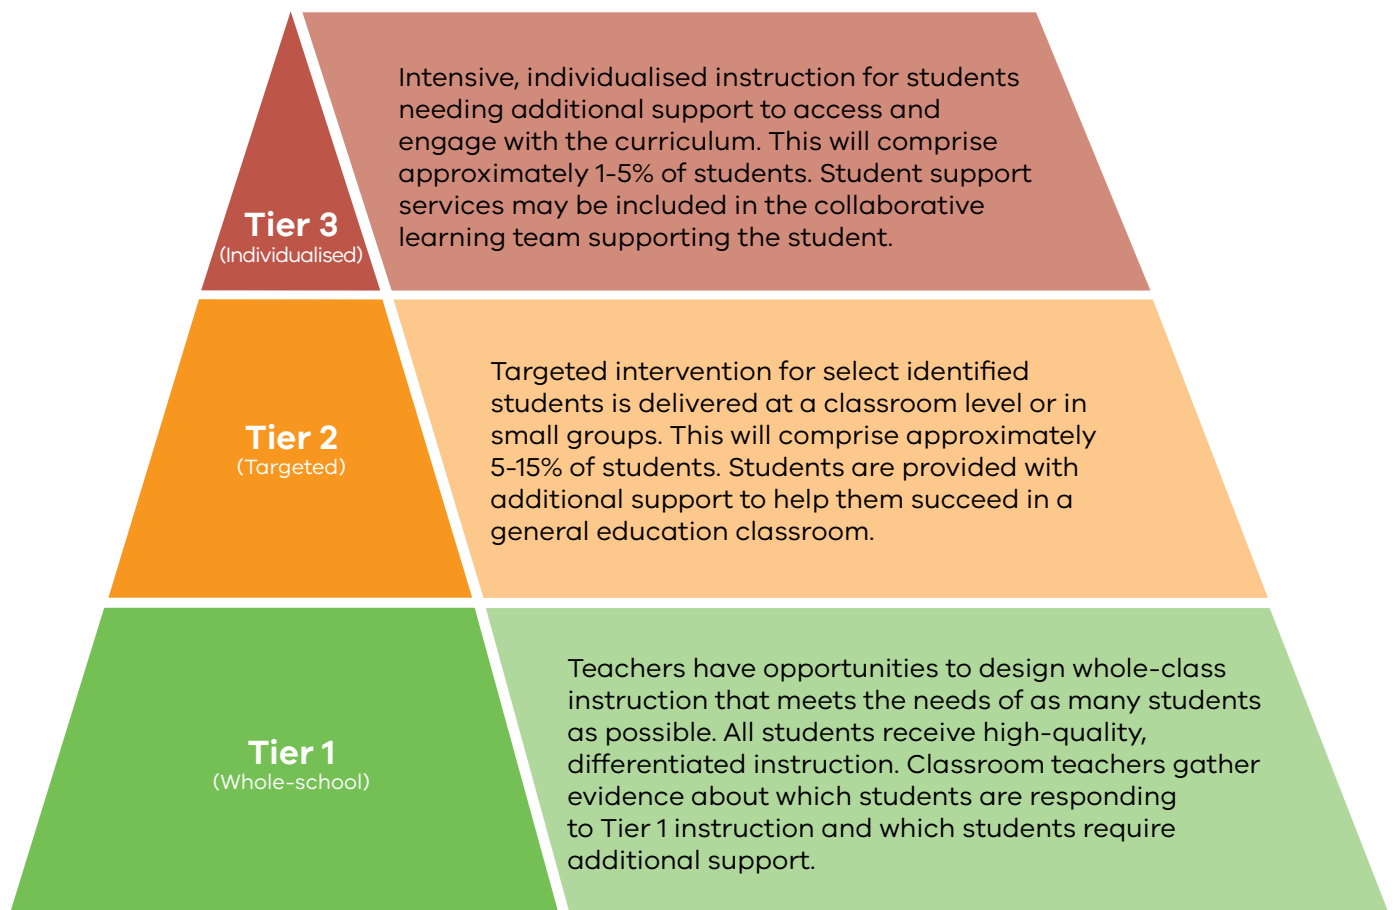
Tier 3
(Individualised)

Intensive, individualised instruction for students needing additional support to access and engage with the curriculum. This will comprise approximately 1-5% of students. Student support services may be included in the collaborative learning team supporting the student.

Tier 2
(Targeted)

Targeted intervention for select identified students is delivered at a classroom level or in small groups. This will comprise approximately 5-15% of students. Students are provided with additional support to help them succeed in a general education classroom.

Tier 1
(Whole-school)

Teachers have opportunities to design whole-class instruction that meets the needs of as many students as possible. All students receive high-quality, differentiated instruction. Classroom teachers gather evidence about which students are responding to Tier 1 instruction and which students require additional support.